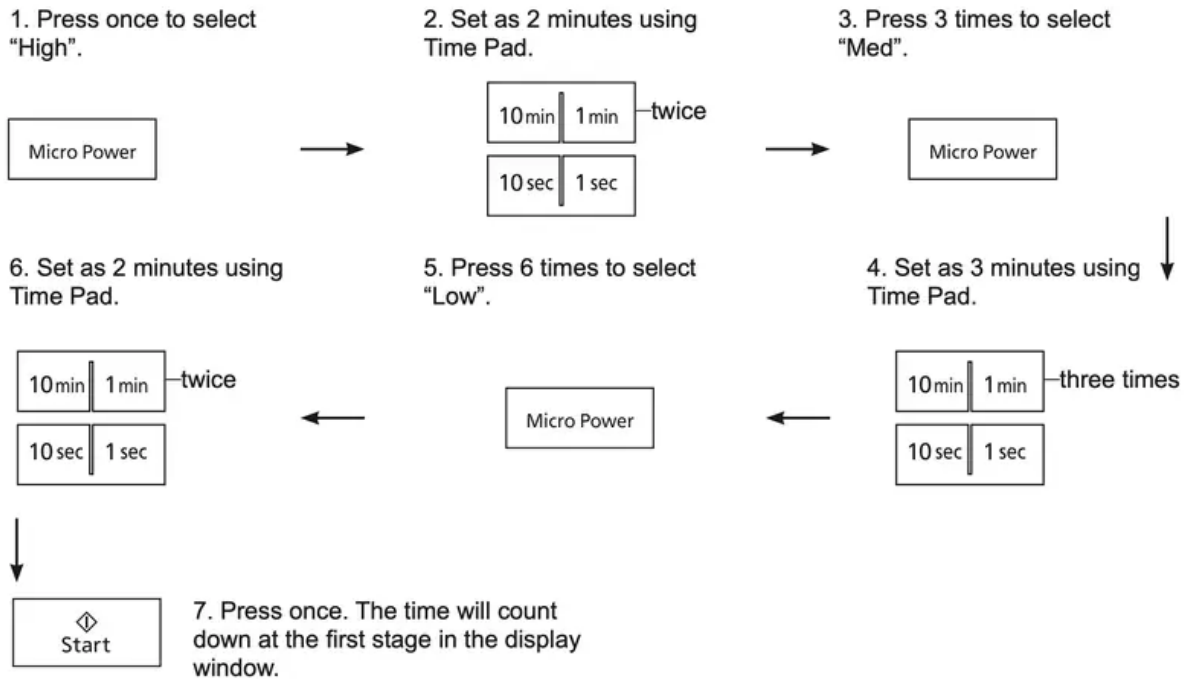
1. Press once to select "High".

Micro Power

2. Set as 2 minutes using Time Pad.

10 min | 1 min —twice

10 sec | 1 sec

3. Press 3 times to select "Med".

Micro Power

4. Set as 3 minutes using Time Pad.

10 min | 1 min —three times

10 sec | 1 sec

5. Press 6 times to select "Low".

Micro Power

6. Set as 2 minutes using Time Pad.

10 min | 1 min —twice

10 sec | 1 sec

Start

7. Press once. The time will count down at the first stage in the display window.